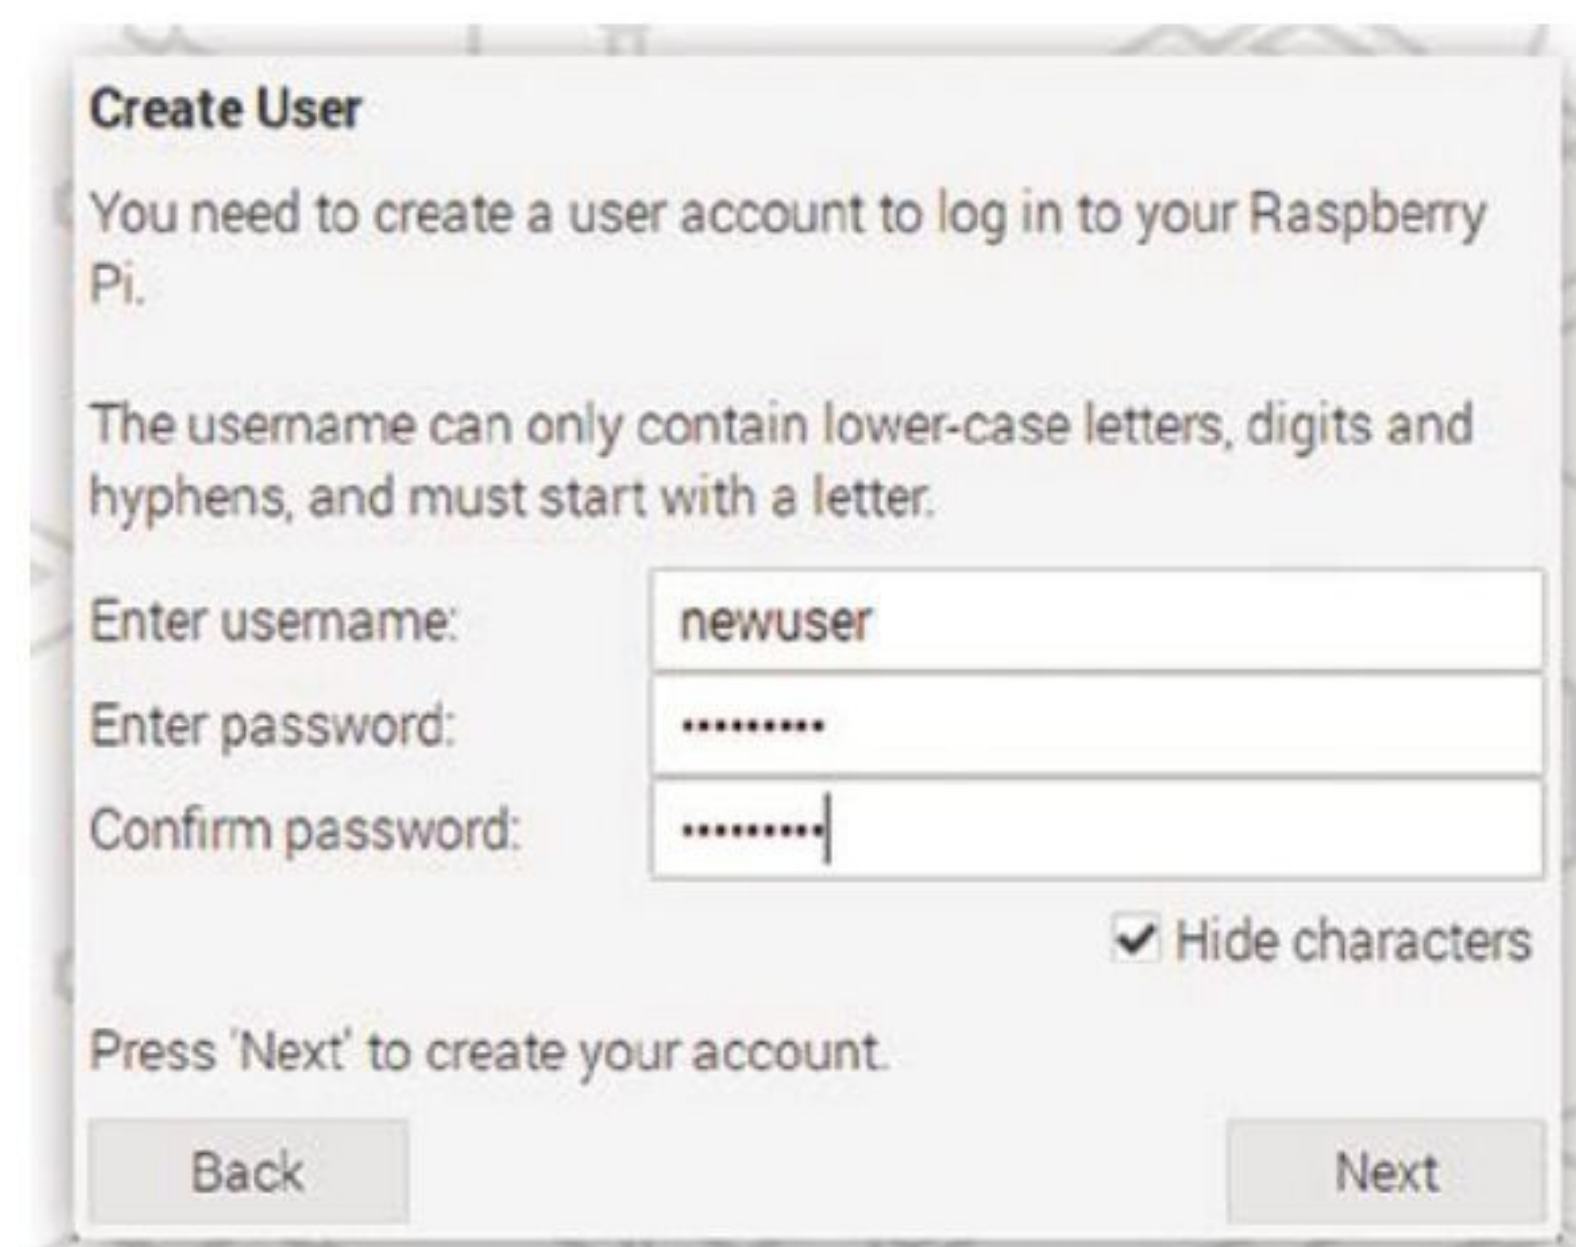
Create User

You need to create a user account to log in to your Raspberry Pi.

The username can only contain lower-case letters, digits and hyphens, and must start with a letter.

Enter username: newuser
Enter password: ••••••••••
Confirm password: ••••••••••

Hide characters

Press 'Next' to create your account.

Back

Next